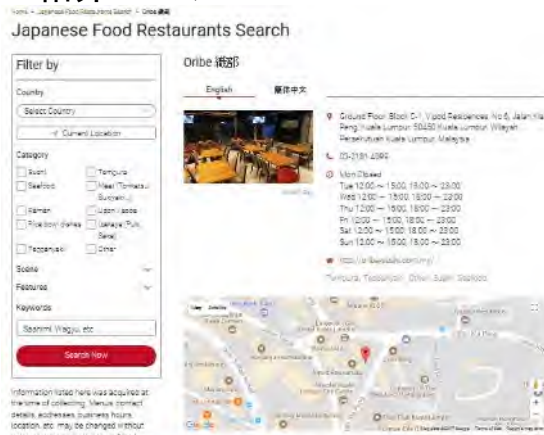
Home > Japanese Food Restaurants Search > Oribe 織部

Japanese Food Restaurants Search

Filter by

Country

Select Country

Current Location

Category

Sushi
Tempura
Seafood
Meat (Tonkatsu/ Sukiyaki...)
Ramen
Udon / soba
Rice bowl dishes
Izakaya (Pub, Bars)
Teppanyaki
Other

Scene

Features

Keywords

Sashimi, Wagyu, etc.

Search Now

Information listed here was acquired at the time of collecting. Menus, contact details, addresses, business hours, location, etc. may be changed without

Oribe 織部

English
繁体中文

Ground Floor, Block C-1, Vipod Residences, No 6, Jalan Kia Peng, Kuala Lumpur 50450 Kuala Lumpur Wilayah Persekutuan Kuala Lumpur, Malaysia

03-2181 4999

Mon Closed
Tue 12:00 ~ 15:00, 18:00 ~ 23:00
Wed 12:00 ~ 15:00, 18:00 ~ 23:00
Thu 12:00 ~ 15:00, 18:00 ~ 23:00
Fri 12:00 ~ 15:00, 18:00 ~ 23:00
Sat 12:00 ~ 15:00, 18:00 ~ 23:00
Sun 12:00 ~ 15:00, 18:00 ~ 23:00

http://oribedining.com.my/

Tempura, Teppanyaki, Other, Sushi, Seafood

Map Satellite

Google

Map data ©2017 Google Terms of Use Report a map error